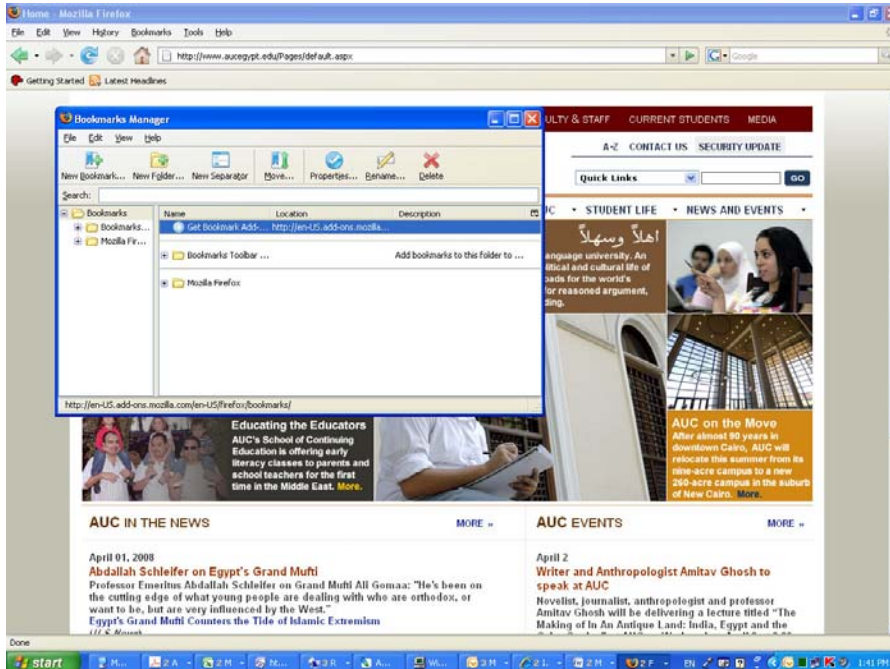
Home - Mozilla Firefox
File Edit View History Bookmarks Tools Help
http://www.aucegypt.edu/Pages/default.aspx
Google
Getting Started Latest Headlines

Bookmarks Manager
File Edit View Help
New Bookmark... New Folder... New Separator Move... Properties... Rename... Delete
Search:
Bookmarks
Bookmarks...
Mozilla Fir...

| Name | Location | Description |
|---|---|---|
| Get Bookmark Add-... | http://en-US.add-ons.mozilla... | |
| Bookmarks Toolbar ... | | Add bookmarks to this folder to ... |
| Mozilla Firefox | | |

http://en-US.add-ons.mozilla.com/en-US/firefox/bookmarks/

ULTY & STAFF CURRENT STUDENTS MEDIA
A-Z CONTACT US SECURITY UPDATE
Quick Links GO
UC • STUDENT LIFE • NEWS AND EVENTS •

اهلاً وسهلاً
anguage university. An litical and cultural life of oads for the world's for reasoned argument, ding.

Educating the Educators
AUC's School of Continuing Education is offering early literacy classes to parents and school teachers for the first time in the Middle East. More.

AUC on the Move
After almost 90 years in downtown Cairo, AUC will relocate this summer from its nine-acre campus to a new 260-acre campus in the suburb of New Cairo. More.

AUC IN THE NEWS
MORE »

April 01, 2008
Abdallah Schleifer on Egypt's Grand Mufti
Professor Emeritus Abdallah Schleifer on Grand Mufti Ali Gomaa: "He's been on the cutting edge of what young people are dealing with who are orthodox, or want to be, but are very influenced by the West."
Egypt's Grand Mufti Counters the Tide of Islamic Extremism
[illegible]

AUC EVENTS
MORE »

April 2
Writer and Anthropologist Amitav Ghosh to speak at AUC
Novelist, journalist, anthropologist and professor Amitav Ghosh will be delivering a lecture titled "The Making of In An Antique Land: India, Egypt and the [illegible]

Done
start
1:41 PM